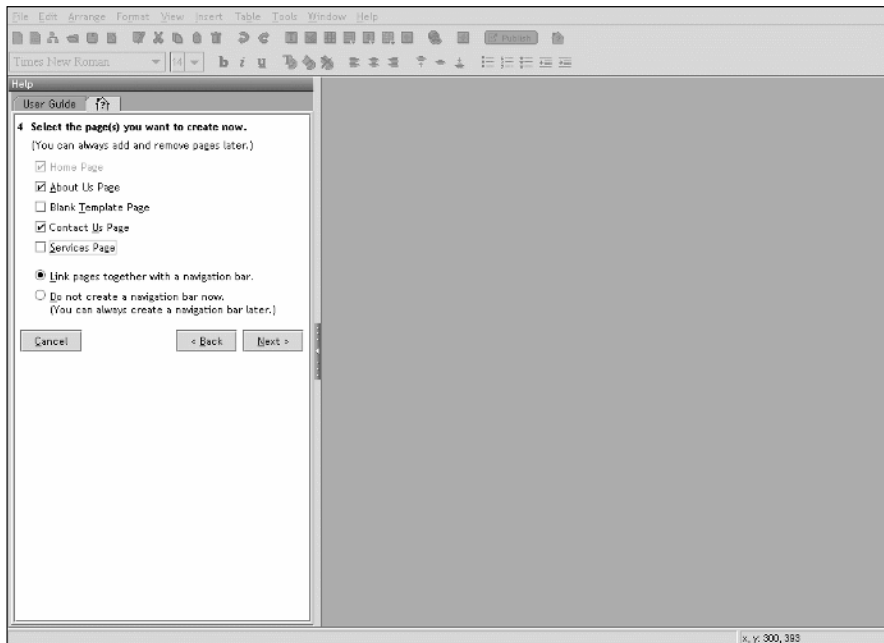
File Edit Arrange Format View Insert Table Tools Window Help

Publish

Times New Roman 14 b i u

Help

User Guide

4 Select the page(s) you want to create now.

(You can always add and remove pages later.)

☑ Home Page

☑ About Us Page

☐ Blank Template Page

☑ Contact Us Page

☐ Services Page

◉ Link pages together with a navigation bar.

○ Do not create a navigation bar now. (You can always create a navigation bar later.)

Cancel

< Back

Next >

x, y: 300, 393